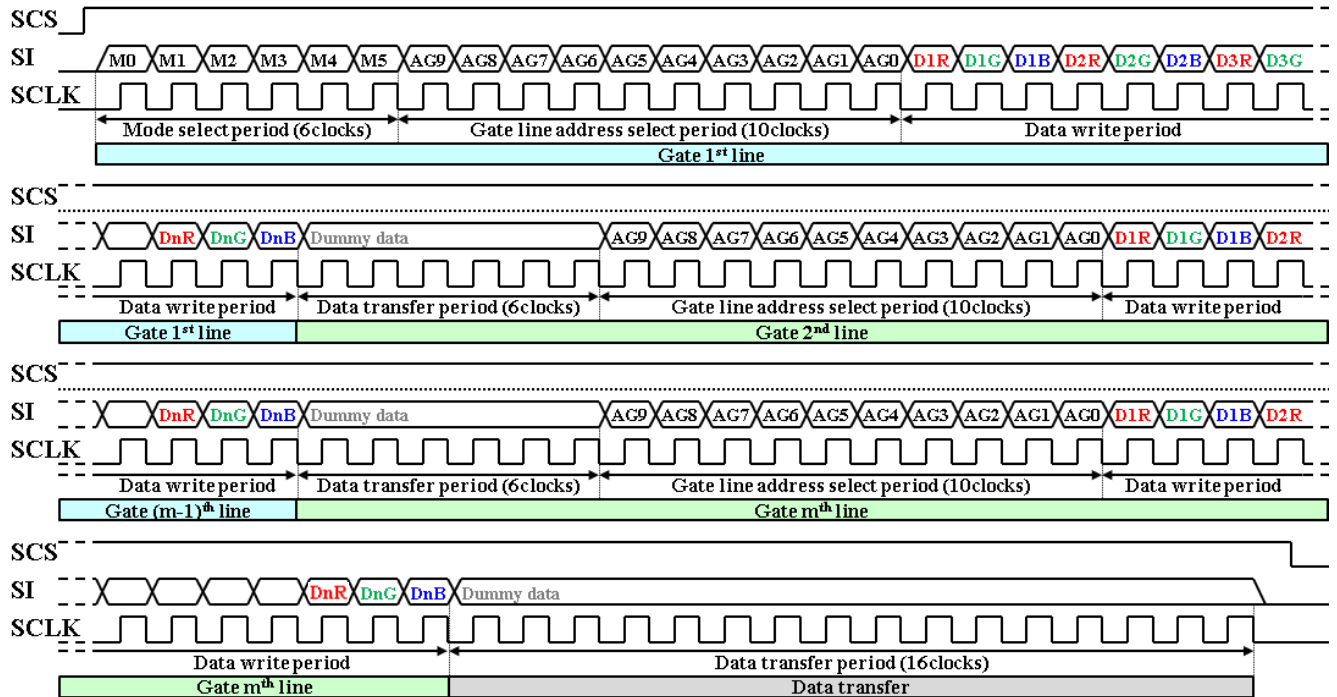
SCS
SI
M0 M1 M2 M3 M4 M5 AG9 AG8 AG7 AG6 AG5 AG4 AG3 AG2 AG1 AG0 D1R D1G D1B D2R D2G D2B D3R D3G
SCLK
Mode select period (6clocks) Gate line address select period (10clocks) Data write period
Gate $1^{st}$ line

SCS
SI
DnR DnG DnB Dummy data AG9 AG8 AG7 AG6 AG5 AG4 AG3 AG2 AG1 AG0 D1R D1G D1B D2R
SCLK
Data write period Data transfer period (6clocks) Gate line address select period (10clocks) Data write period
Gate $1^{st}$ line Gate $2^{nd}$ line

SCS
SI
DnR DnG DnB Dummy data AG9 AG8 AG7 AG6 AG5 AG4 AG3 AG2 AG1 AG0 D1R D1G D1B D2R
SCLK
Data write period Data transfer period (6clocks) Gate line address select period (10clocks) Data write period
Gate $(m-1)^{th}$ line Gate $m^{th}$ line

SCS
SI
DnR DnG DnB Dummy data
SCLK
Data write period Data transfer period (16clocks)
Gate $m^{th}$ line Data transfer